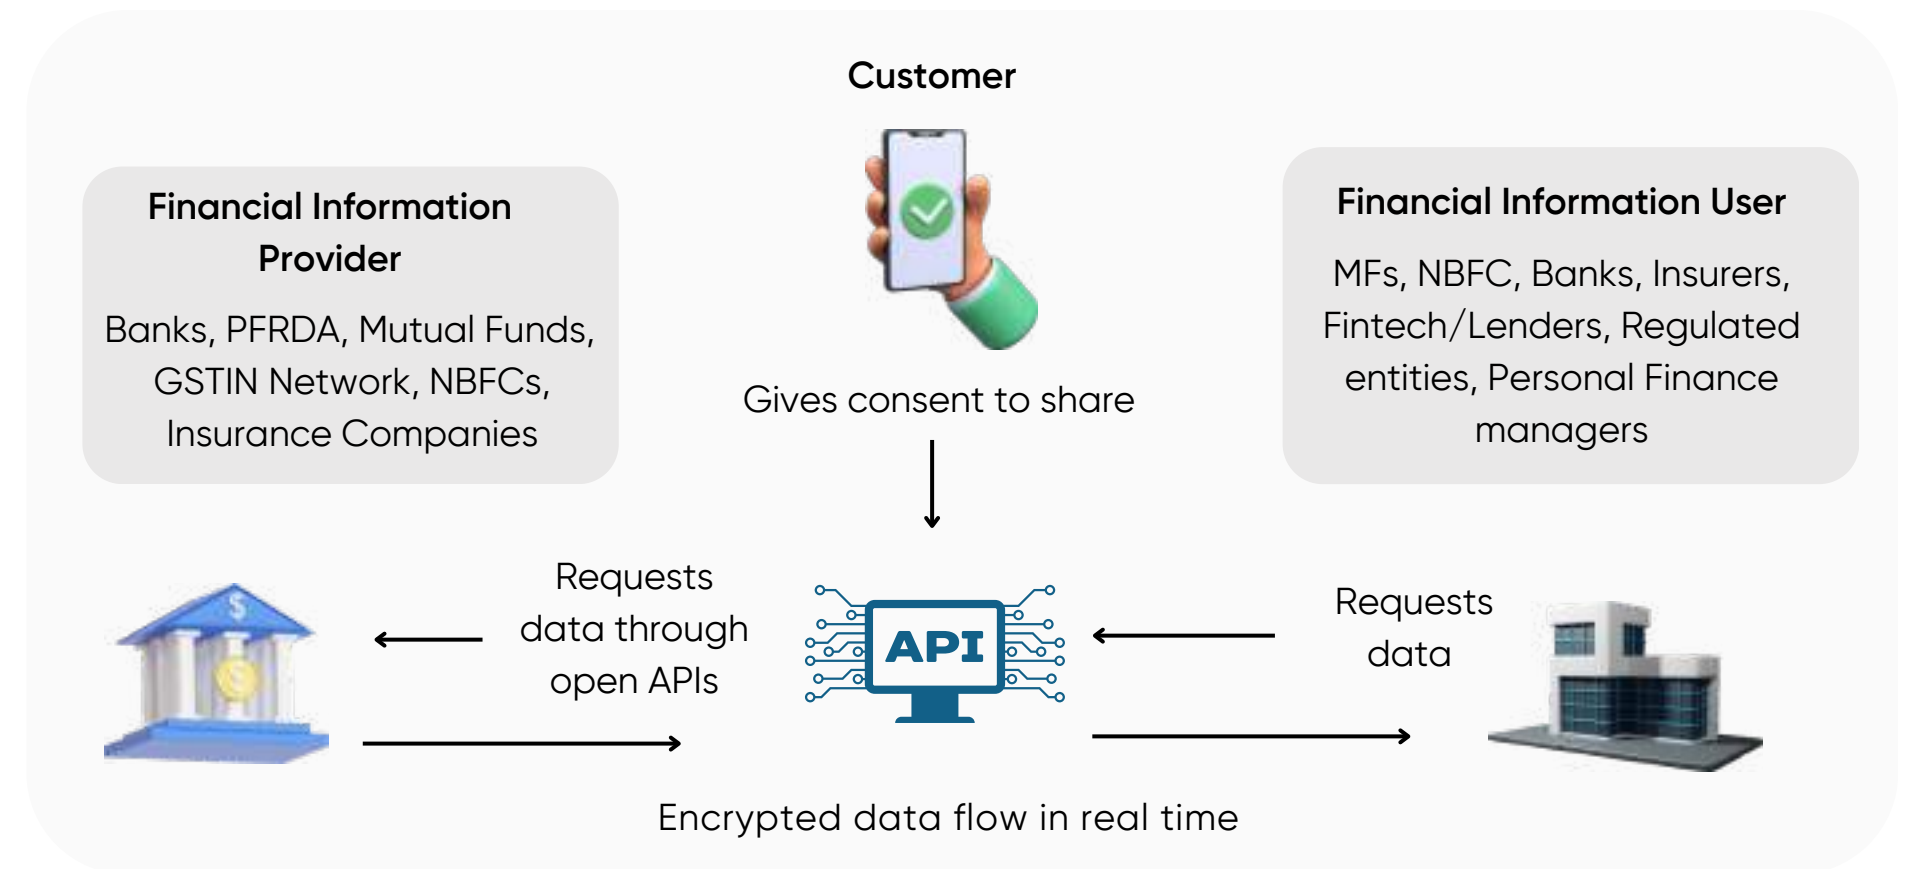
Customer

Financial Information Provider

Banks, PFRDA, Mutual Funds, GSTIN Network, NBFCs, Insurance Companies

Gives consent to share

Financial Information User

MFs, NBFC, Banks, Insurers, Fintech/Lenders, Regulated entities, Personal Finance managers

Requests data through open APIs

API

Requests data

Encrypted data flow in real time